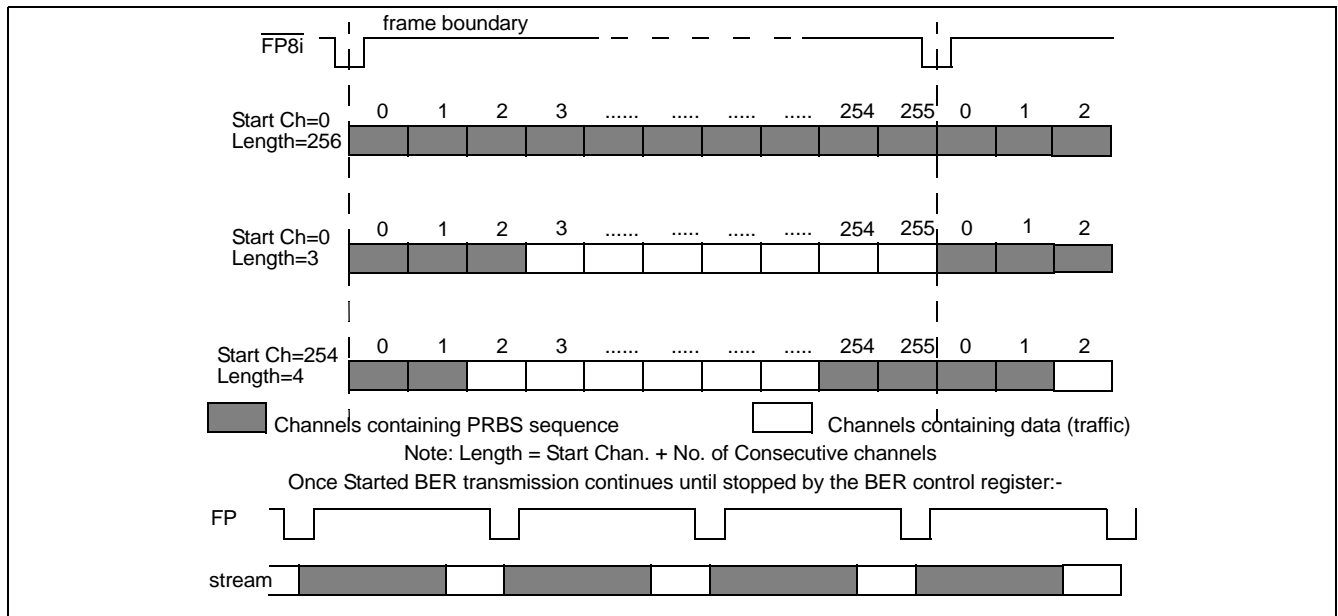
$\overline{FP8i}$ frame boundary

Start Ch=0
Length=256
0 1 2 3 ...... ..... ..... ..... 254 255 0 1 2

Start Ch=0
Length=3
0 1 2 3 ...... ..... ..... ..... 254 255 0 1 2

Start Ch=254
Length=4
0 1 2 3 ...... ..... ..... ..... 254 255 0 1 2

Channels containing PRBS sequence
Channels containing data (traffic)

Note: Length = Start Chan. + No. of Consecutive channels

Once Started BER transmission continues until stopped by the BER control register:-

FP

stream